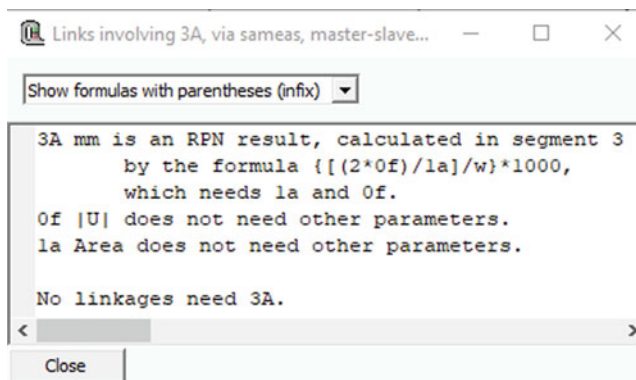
Links involving 3A, via sameas, master-slave...

Show formulas with parentheses (infix)

3A mm is an RPN result, calculated in segment 3
by the formula {[(2*0f)/1a]/w}*1000,
which needs 1a and 0f.
0f |U| does not need other parameters.
1a Area does not need other parameters.

No linkages need 3A.

Close